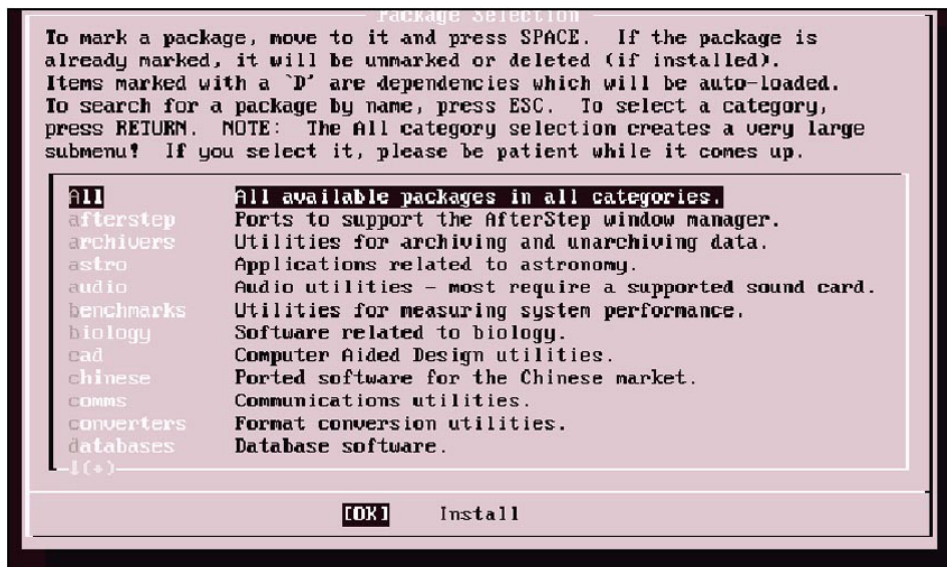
Package Selection

To mark a package, move to it and press SPACE. If the package is already marked, it will be unmarked or deleted (if installed). Items marked with a `D' are dependencies which will be auto-loaded. To search for a package by name, press ESC. To select a category, press RETURN. NOTE: The All category selection creates a very large submenu! If you select it, please be patient while it comes up.

| | |
|---|---|
| All | All available packages in all categories. |
| afterstep | Ports to support the AfterStep window manager. |
| archivers | Utilities for archiving and unarchiving data. |
| astro | Applications related to astronomy. |
| audio | Audio utilities - most require a supported sound card. |
| benchmarks | Utilities for measuring system performance. |
| biology | Software related to biology. |
| cad | Computer Aided Design utilities. |
| chinese | Ported software for the Chinese market. |
| comms | Communications utilities. |
| converters | Format conversion utilities. |
| databases | Database software. |

↓(+)

[OK] Install